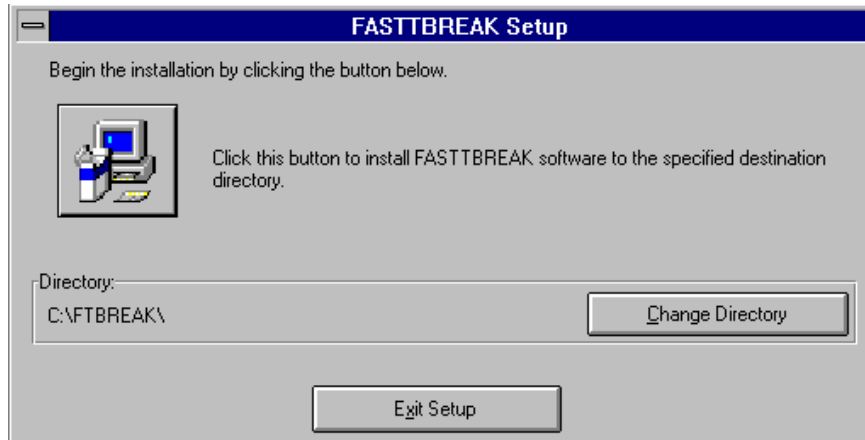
FASTTBREAK Setup

Begin the installation by clicking the button below.

Click this button to install FASTTBREAK software to the specified destination directory.

Directory:

C:\FTBREAK\

Change Directory

Exit Setup